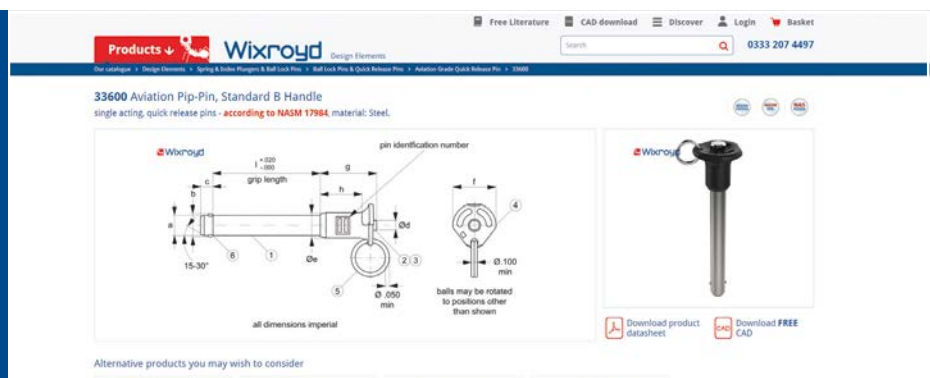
Free Literature CAD download Discover Login Basket

Products Wixroyd Design Elements

Search

0333 207 4497

Our catalogue > Design Elements > Spring & Index Plungers & Ball Lock Pins > Ball Lock Pins & Quick Release Pins > Aviation Grade Quick Release Pin > 33600

33600 Aviation Pip-Pin, Standard B Handle

single acting, quick release pins - according to NASM 17984, material: Steel.

Wixroyd

pin identification number

$l^{+.020}_{-.000}$

g

c

grip length

b

h

f

4

a

Ød

15-30°

6

1

Øe

2 3

Ø.100 min

5

Ø.050 min

balls may be rotated to positions other than shown

all dimensions imperial

Wixroyd

Download product datasheet

Download FREE CAD

Alternative products you may wish to consider